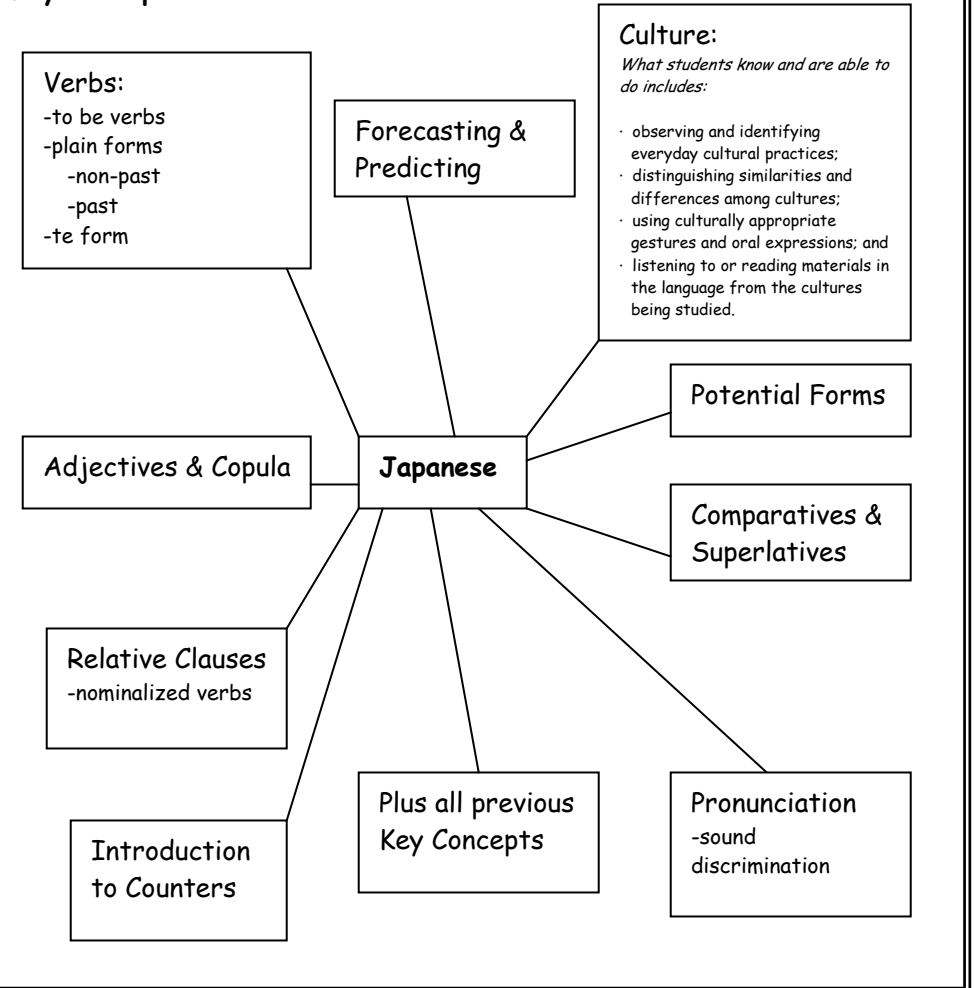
Verbs:
-to be verbs
-plain forms
-non-past
-past
-te form

Forecasting & Predicting

Culture:
What students know and are able to do includes:

· observing and identifying everyday cultural practices;
· distinguishing similarities and differences among cultures;
· using culturally appropriate gestures and oral expressions; and
· listening to or reading materials in the language from the cultures being studied.

Potential Forms

Adjectives & Copula

Japanese

Comparatives & Superlatives

Relative Clauses
-nominalized verbs

Plus all previous Key Concepts

Pronunciation
-sound discrimination

Introduction to Counters